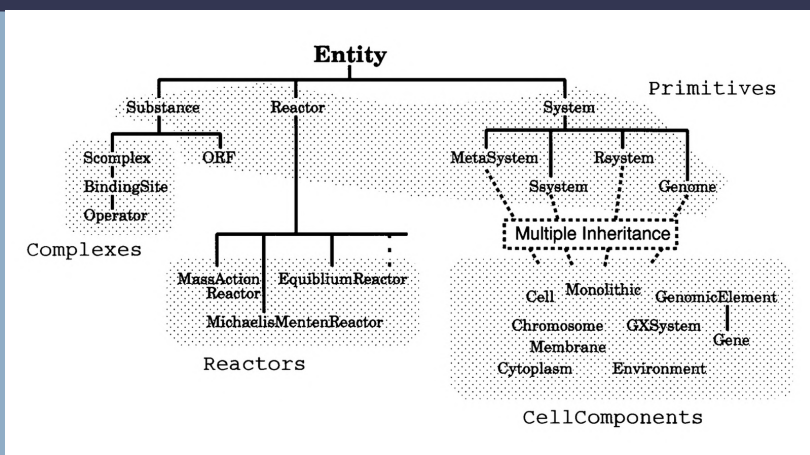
Entity

Substance
Reactor
System
Primitives

Scomplex
BindingSite
Operator
ORF
Complexes

MetaSystem
Ssystem
Rsystem
Genome

Multiple Inheritance

MassAction Reactor
EquibliumReactor
MichaelisMentenReactor
Reactors

Cell
Monolithic
GenomicElement
Chromosome
GXSystem
Gene
Membrane
Cytoplasm
Environment
CellComponents